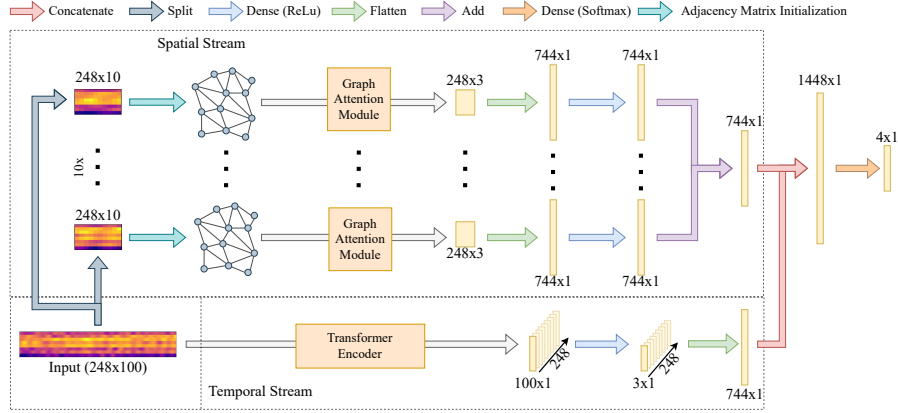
Concatenate
Split
Dense (ReLu)
Flatten
Add
Dense (Softmax)
Adjacency Matrix Initialization

Spatial Stream

248x10
Graph Attention Module
248x3
744x1
744x1
744x1
1448x1
4x1

10x

248x10
Graph Attention Module
248x3
744x1
744x1

Input (248x100)
Transformer Encoder
248
100x1
248
3x1
744x1

Temporal Stream